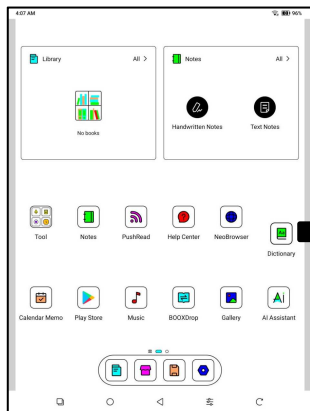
4:07 AM

96%

Library

All >

No books

Notes

All >

Handwritten Notes

Text Notes

Tool

Notes

PushRead

Help Center

NeoBrowser

Dictionary

Calendar Memo

Play Store

Music

BOOXDrop

Gallery

AI Assistant